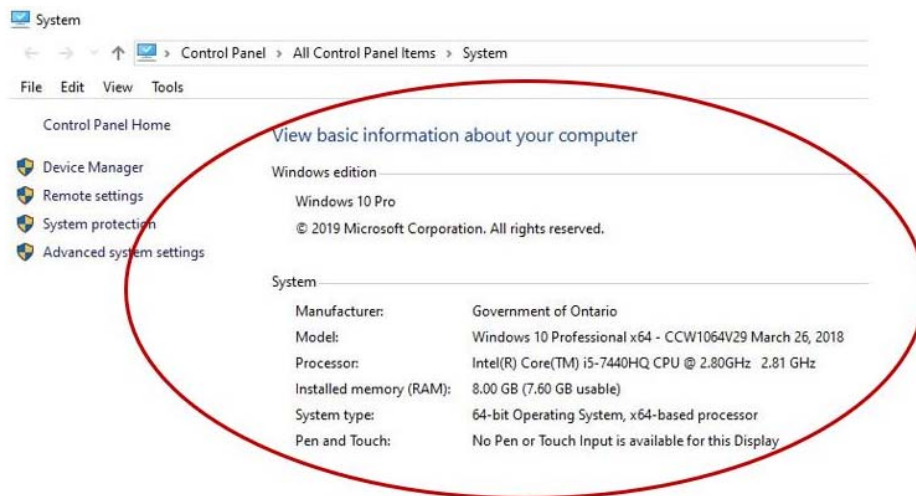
System

← → ↑ > Control Panel > All Control Panel Items > System

File Edit View Tools

Control Panel Home

Device Manager

Remote settings

System protection

Advanced system settings

View basic information about your computer

Windows edition

Windows 10 Pro

© 2019 Microsoft Corporation. All rights reserved.

System

| | |
|---|---|
| Manufacturer: | Government of Ontario |
| Model: | Windows 10 Professional x64 - CCW1064V29 March 26, 2018 |
| Processor: | Intel(R) Core(TM) i5-7440HQ CPU @ 2.80GHz 2.81 GHz |
| Installed memory (RAM): | 8.00 GB (7.60 GB usable) |
| System type: | 64-bit Operating System, x64-based processor |
| Pen and Touch: | No Pen or Touch Input is available for this Display |